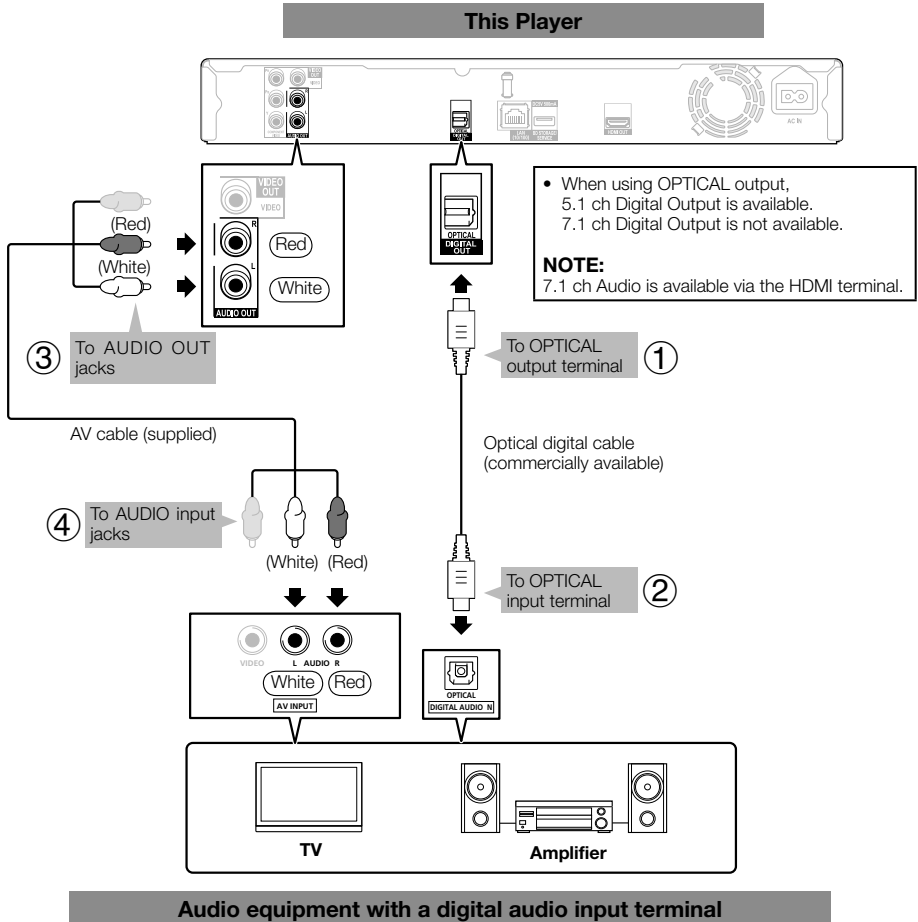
This Player

AC IN

VIDEO OUT

VIDEO

R

L

AUDIO OUT

(Red)

(White)

Red

White

OPTICAL DIGITAL OUT

• When using OPTICAL output, 5.1 ch Digital Output is available. 7.1 ch Digital Output is not available.

NOTE:
7.1 ch Audio is available via the HDMI terminal.

③ To AUDIO OUT jacks

To OPTICAL output terminal ①

AV cable (supplied)

Optical digital cable (commercially available)

④ To AUDIO input jacks

(White) (Red)

To OPTICAL input terminal ②

VIDEO L AUDIO R

White Red

AV INPUT

OPTICAL DIGITAL AUDIO IN

TV

Amplifier

Audio equipment with a digital audio input terminal